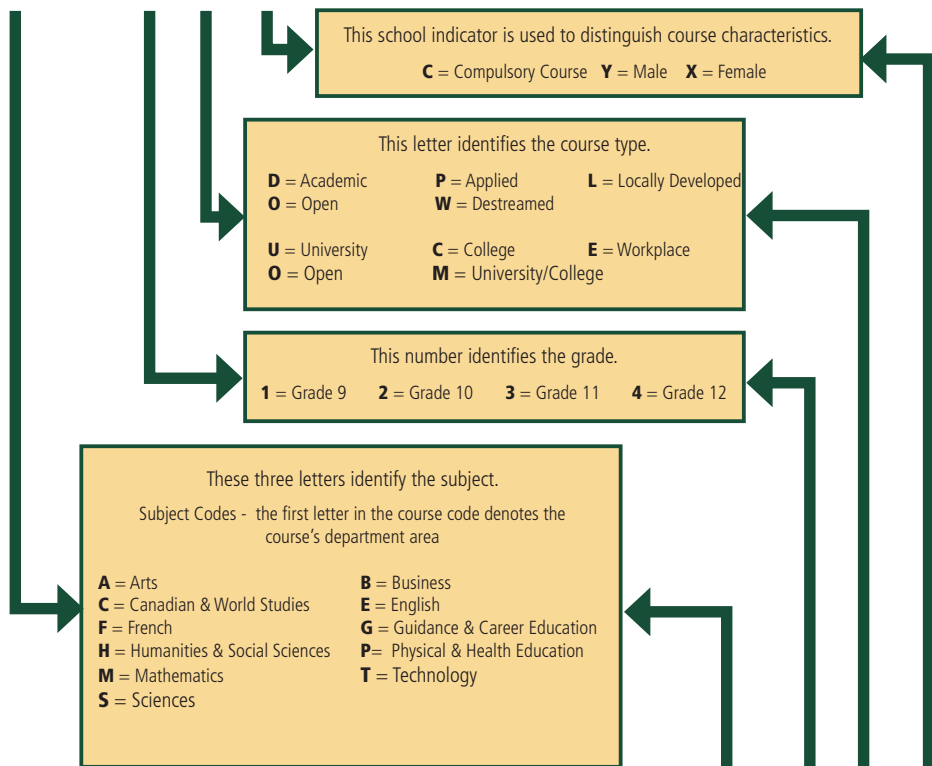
This school indicator is used to distinguish course characteristics.

**C** = Compulsory Course **Y** = Male **X** = Female

This letter identifies the course type.

**D** = Academic **P** = Applied **L** = Locally Developed
**O** = Open **W** = Destreamed

**U** = University **C** = College **E** = Workplace
**O** = Open **M** = University/College

This number identifies the grade.

**1** = Grade 9 **2** = Grade 10 **3** = Grade 11 **4** = Grade 12

These three letters identify the subject.

Subject Codes - the first letter in the course code denotes the course's department area

**A** = Arts
**C** = Canadian & World Studies
**F** = French
**H** = Humanities & Social Sciences
**M** = Mathematics
**S** = Sciences

**B** = Business
**E** = English
**G** = Guidance & Career Education
**P**= Physical & Health Education
**T** = Technology